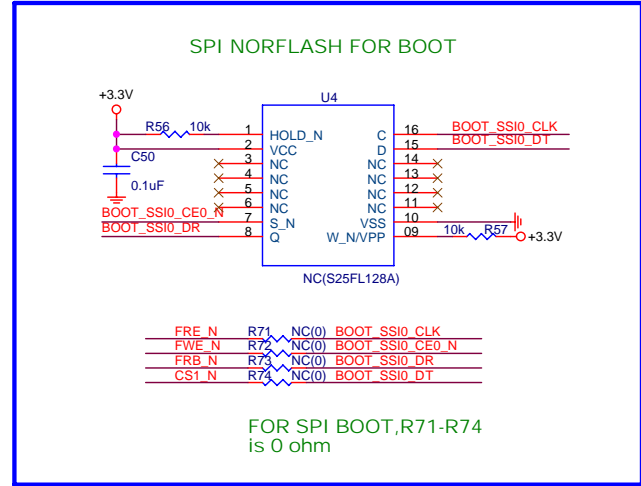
SPI NORFLASH FOR BOOT

+3.3V

R56 10k

C50

0.1uF

U4

1 HOLD_N
2 VCC
3 NC
4 NC
5 NC
6 NC
7 S_N
8 Q

C 16
D 15
NC 14
NC 13
NC 12
NC 11
VSS 10
W_N/VPP 09

BOOT_SSI0_CLK
BOOT_SSI0_DT
BOOT_SSI0_CE0_N
BOOT_SSI0_DR

10k R57
+3.3V

NC(S25FL128A)

FRE_N R71 NC(0) BOOT_SSI0_CLK
FWE_N R72 NC(0) BOOT_SSI0_CE0_N
FRB_N R73 NC(0) BOOT_SSI0_DR
CS1_N R74 NC(0) BOOT_SSI0_DT

FOR SPI BOOT,R71-R74
is 0 ohm